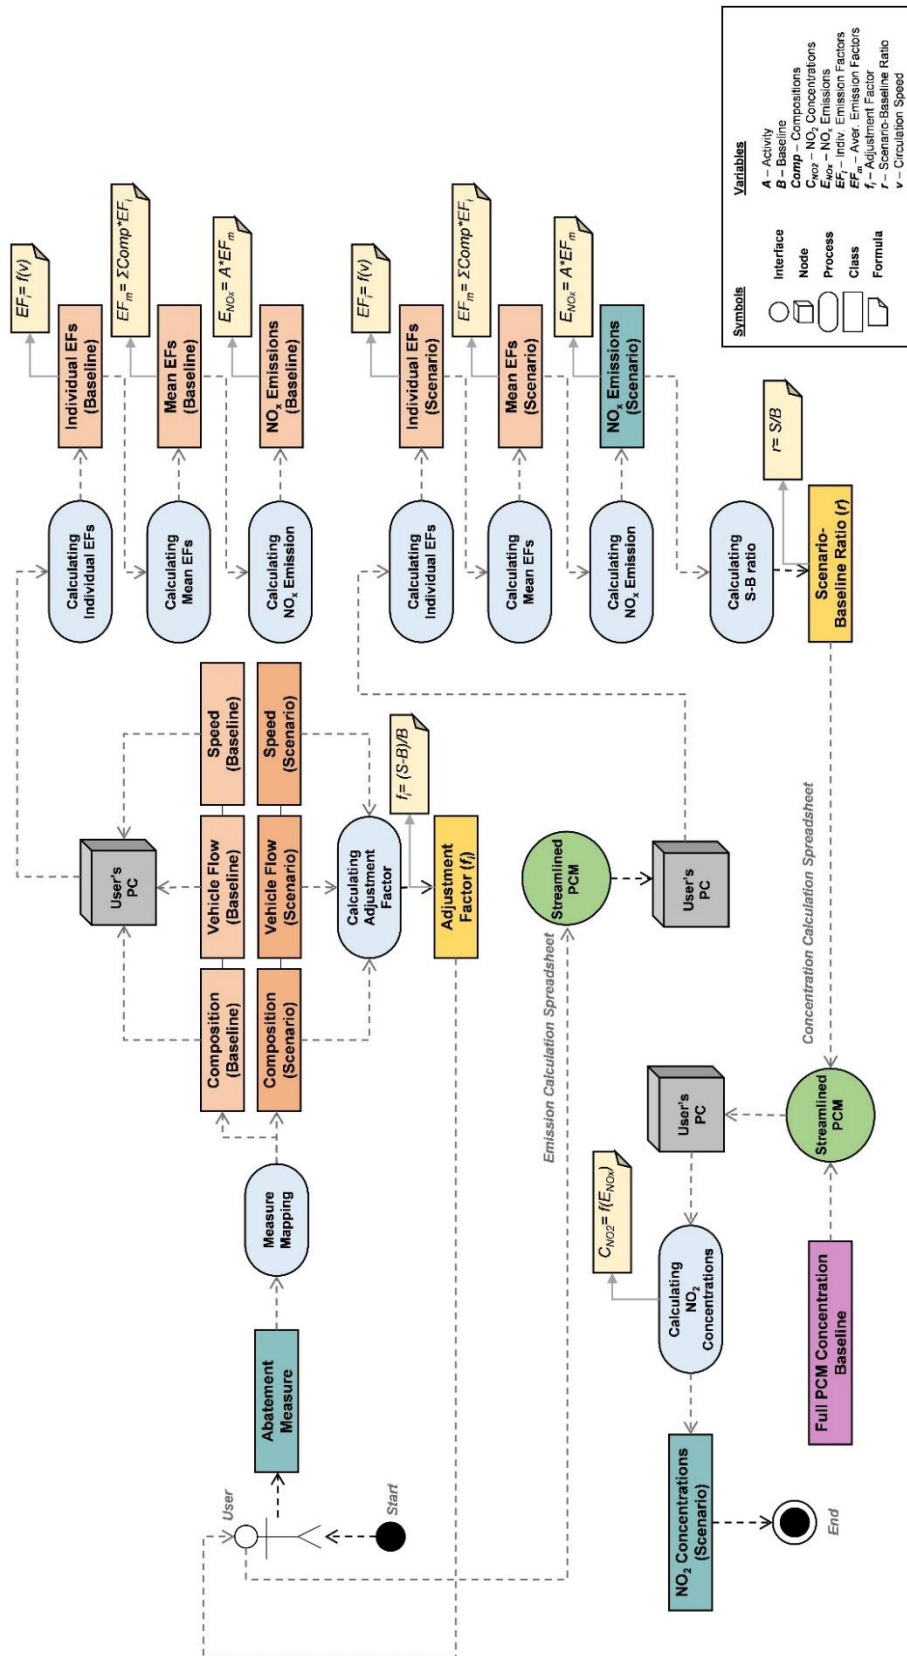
Symbols
Interface
Node
Process
Class
Formula

Variables
$A$ – Activity
$B$ – Baseline
$Comp$ – Compositions
$C_{NO2}$ – $NO_2$ Concentrations
$E_{NOx}$ – $NO_x$ Emissions
$EF_i$ – Indiv. Emission Factors
$EF_m$ – Aver. Emission Factors
$f_i$ – Adjustment Factor
$r$ – Scenario-Baseline Ratio
$v$ – Circulation Speed

$EF_i = f(v)$
Individual EFs (Baseline)
$EF_m = \Sigma Comp*EF_i$
Mean EFs (Baseline)
$E_{NOx} = A*EF_m$
$NO_x$ Emissions (Baseline)

$EF_i = f(v)$
Individual EFs (Scenario)
$EF_m = \Sigma Comp*EF_i$
Mean EFs (Scenario)
$E_{NOx} = A*EF_m$
$NO_x$ Emissions (Scenario)

$r = S/B$

Calculating Individual EFs
Calculating Mean EFs
Calculating $NO_x$ Emission

Calculating Individual EFs
Calculating Mean EFs
Calculating $NO_x$ Emission
Calculating S-B ratio
Scenario-Baseline Ratio ($r$)

Speed (Baseline)
Speed (Scenario)
Vehicle Flow (Baseline)
Vehicle Flow (Scenario)
Composition (Baseline)
Composition (Scenario)
User's PC
$f_i = (S-B)/B$
Calculating Adjustment Factor
Adjustment Factor ($f_i$)

Streamlined PCM
User's PC
Concentration Calculation Spreadsheet
Emission Calculation Spreadsheet

Measure Mapping
Abatement Measure
User
Start

User's PC
Streamlined PCM
$C_{NO2} = f(E_{NOx})$
Calculating $NO_2$ Concentrations
Full PCM Concentration Baseline
$NO_2$ Concentrations (Scenario)
End